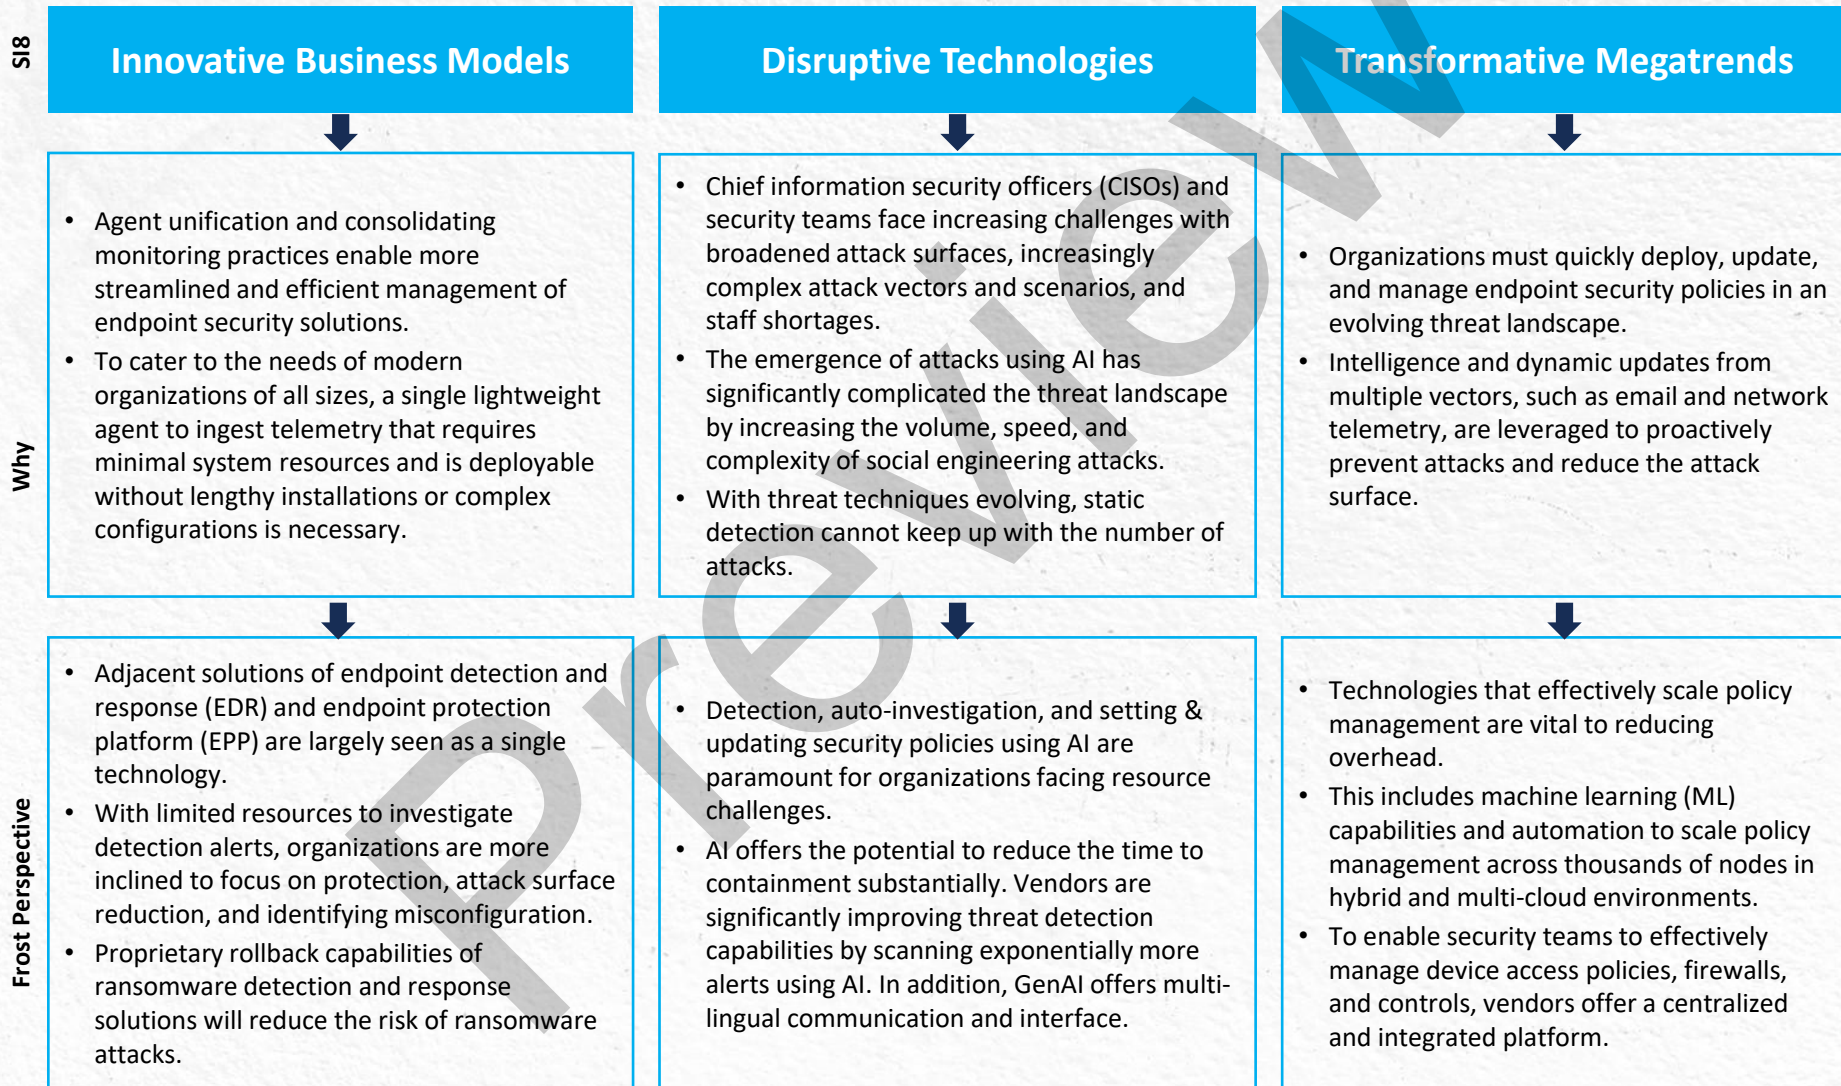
SI8

Innovative Business Models

Disruptive Technologies

Transformative Megatrends

Why

- Agent unification and consolidating monitoring practices enable more streamlined and efficient management of endpoint security solutions.
- To cater to the needs of modern organizations of all sizes, a single lightweight agent to ingest telemetry that requires minimal system resources and is deployable without lengthy installations or complex configurations is necessary.

- Chief information security officers (CISOs) and security teams face increasing challenges with broadened attack surfaces, increasingly complex attack vectors and scenarios, and staff shortages.
- The emergence of attacks using AI has significantly complicated the threat landscape by increasing the volume, speed, and complexity of social engineering attacks.
- With threat techniques evolving, static detection cannot keep up with the number of attacks.

- Organizations must quickly deploy, update, and manage endpoint security policies in an evolving threat landscape.
- Intelligence and dynamic updates from multiple vectors, such as email and network telemetry, are leveraged to proactively prevent attacks and reduce the attack surface.

Frost Perspective

- Adjacent solutions of endpoint detection and response (EDR) and endpoint protection platform (EPP) are largely seen as a single technology.
- With limited resources to investigate detection alerts, organizations are more inclined to focus on protection, attack surface reduction, and identifying misconfiguration.
- Proprietary rollback capabilities of ransomware detection and response solutions will reduce the risk of ransomware attacks.

- Detection, auto-investigation, and setting & updating security policies using AI are paramount for organizations facing resource challenges.
- AI offers the potential to reduce the time to containment substantially. Vendors are significantly improving threat detection capabilities by scanning exponentially more alerts using AI. In addition, GenAI offers multi-lingual communication and interface.

- Technologies that effectively scale policy management are vital to reducing overhead.
- This includes machine learning (ML) capabilities and automation to scale policy management across thousands of nodes in hybrid and multi-cloud environments.
- To enable security teams to effectively manage device access policies, firewalls, and controls, vendors offer a centralized and integrated platform.

Preview